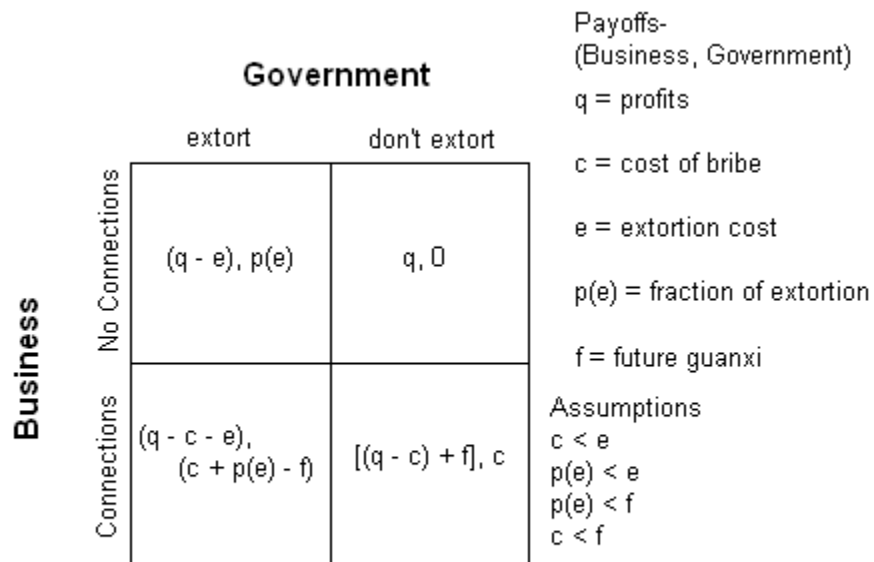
Government

| | extort | don't extort |
|---|---|---|
| No Connections | (q - e), p(e) | q, 0 |
| Connections | (q - c - e), (c + p(e) - f) | [(q - c) + f], c |

Business

Payoffs-
(Business, Government)

q = profits

c = cost of bribe

e = extortion cost

p(e) = fraction of extortion

f = future guanxi

Assumptions
$c < e$
$p(e) < e$
$p(e) < f$
$c < f$